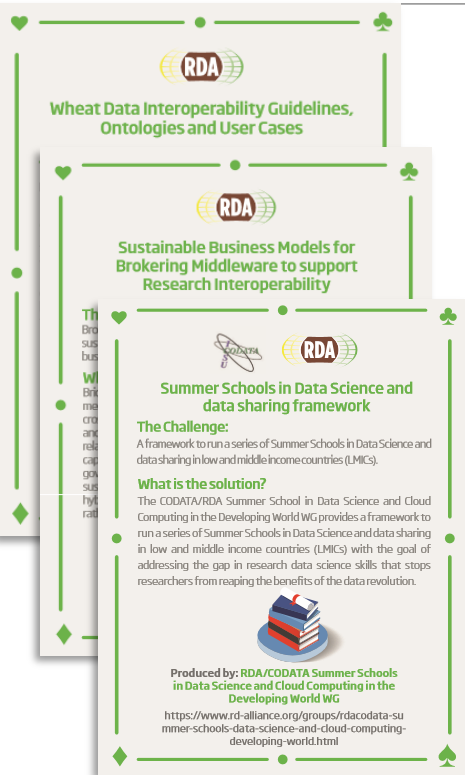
RDA

Wheat Data Interoperability Guidelines, Ontologies and User Cases

RDA

Sustainable Business Models for Brokering Middleware to support Research Interoperability

Th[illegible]
Bro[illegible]
sus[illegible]
bus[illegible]

Wh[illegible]
Bri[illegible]
me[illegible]
cro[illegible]
and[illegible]
rel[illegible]
cap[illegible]
gov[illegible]
sus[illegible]
hyb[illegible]
rat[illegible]

CODATA

RDA

Summer Schools in Data Science and data sharing framework

The Challenge:
A framework to run a series of Summer Schools in Data Science and data sharing in low and middle income countries (LMICs).

What is the solution?
The CODATA/RDA Summer School in Data Science and Cloud Computing in the Developing World WG provides a framework to run a series of Summer Schools in Data Science and data sharing in low and middle income countries (LMICs) with the goal of addressing the gap in research data science skills that stops researchers from reaping the benefits of the data revolution.

Produced by: RDA/CODATA Summer Schools in Data Science and Cloud Computing in the Developing World WG

https://www.rd-alliance.org/groups/rdacodata-summer-schools-data-science-and-cloud-computing-developing-world.html